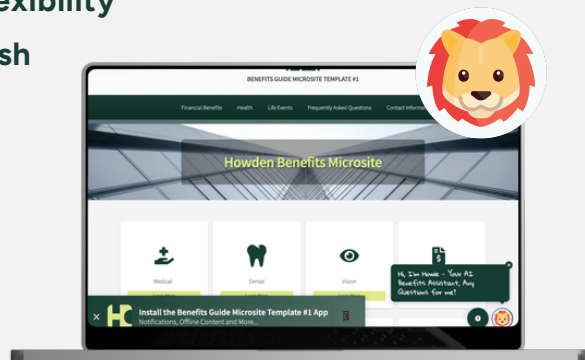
exibility

sh

BENEFITS GUIDE MICROSITE TEMPLATE #1

Financial Benefits Health Life Events Frequently Asked Questions Contact Inform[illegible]

Howden Benefits Microsite

Medical

Dental

Vision

Hi, I'm Howie - Your AI Benefits Assistant, Any Questions for me?

Install the Benefits Guide Microsite Template #1 App
Notifications, Offline Content and More...